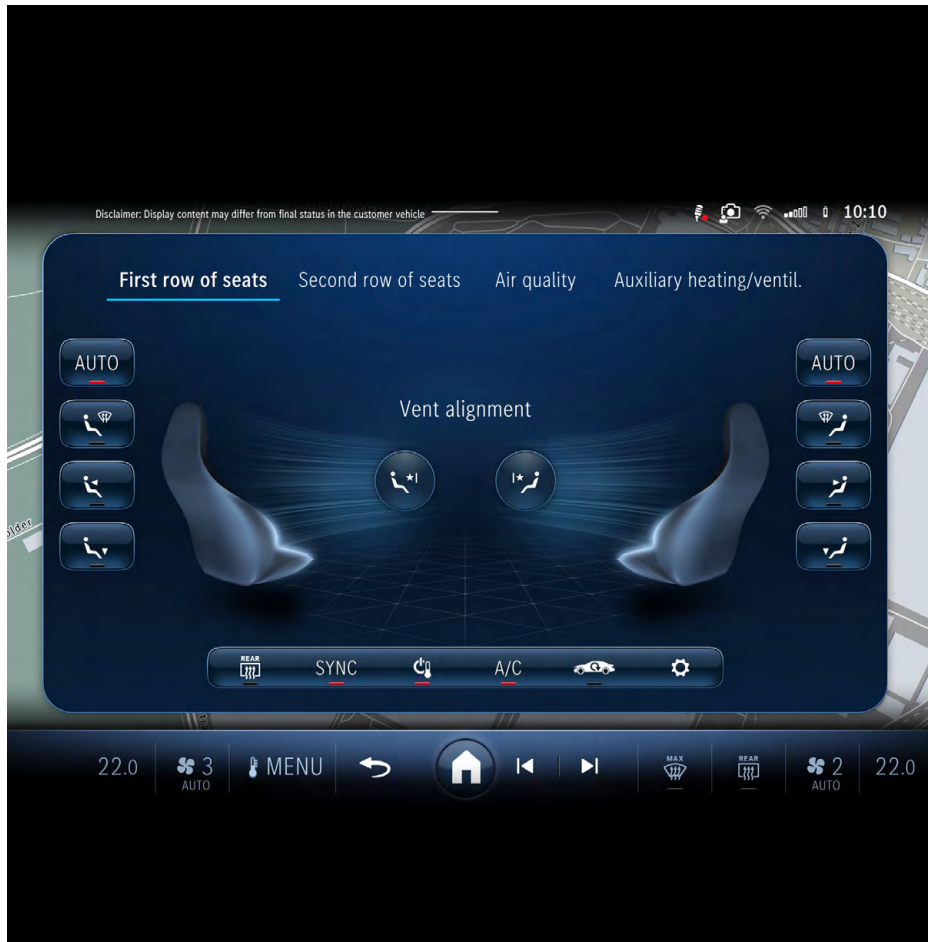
Disclaimer: Display content may differ from final status in the customer vehicle

10:10

First row of seats Second row of seats Air quality Auxiliary heating/ventil.

AUTO

AUTO

Vent alignment

REAR

SYNC

A/C

22.0 3 AUTO MENU

MAX

REAR

2 AUTO 22.0

older